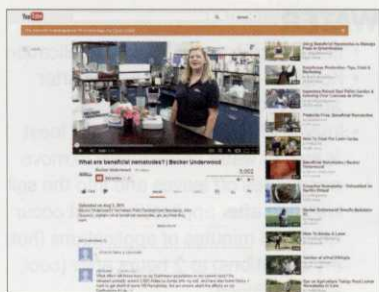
YouTube

What are beneficial nematodes? | Becker Underwood

Becker Underwood

5,022

Using Beneficial Nematodes to Manage Pests in Greenhouses

Greenhouse Production: Tips, Cost & Marketing

Ingredients Behind Sod Pallet Garden & Growing Your Tomatoes & Other...

Pesticide-Free: Beneficial Nematodes

How To Care For Lawn Grubs

Beneficial Nematodes | Becker Underwood

Grassline Nematodes - Beneficial for Gardens

Becker Underwood Growth Nutrition

How To Make A Lawn

Garden of Unrest

Bye on Agriculture Things Your Lawn Nematodes & Grubs